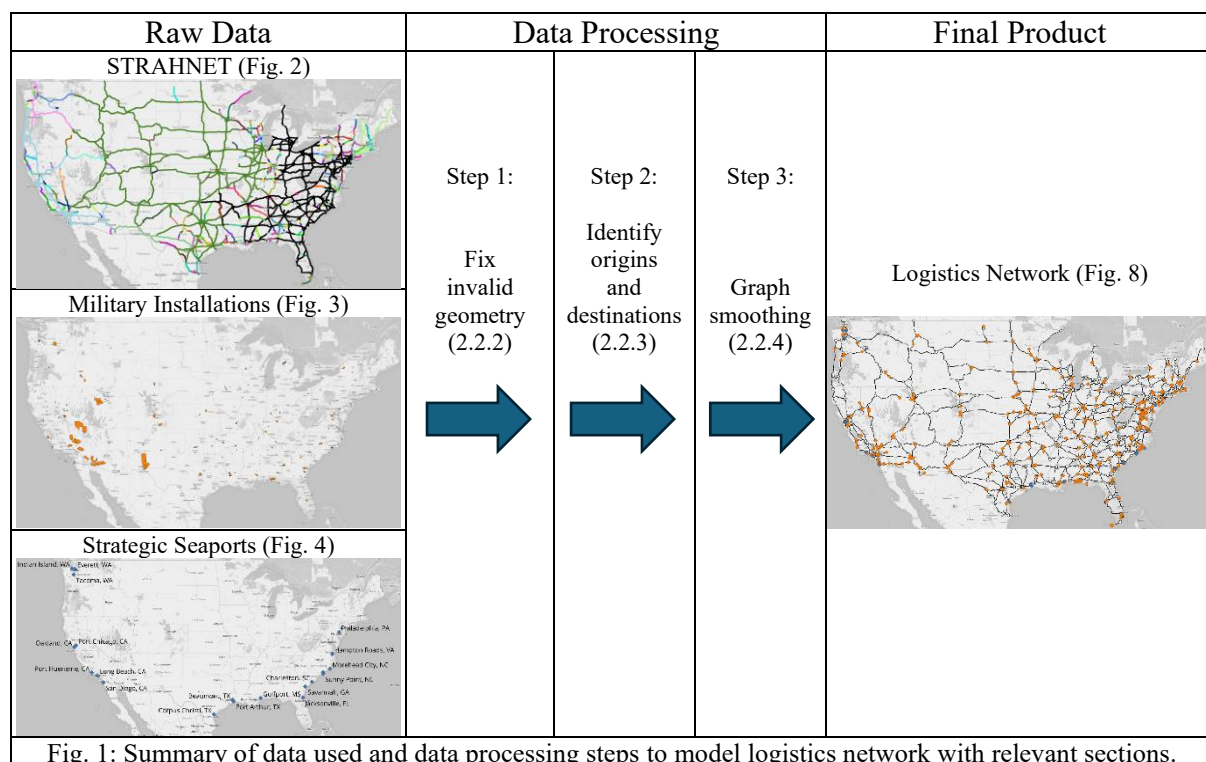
| Raw Data | Data Processing | | | Final Product |
|---|---|---|---|---|
| STRAHNET (Fig. 2) | Step 1: Fix invalid geometry (2.2.2) | Step 2: Identify origins and destinations (2.2.3) | Step 3: Graph smoothing (2.2.4) | Logistics Network (Fig. 8) |
| Military Installations (Fig. 3) | | | | |
| Strategic Seaports (Fig. 4) Indian Island, WA Everett, WA Tacoma, WA Oakland, CA Port Chicago, CA Port Hueneme, CA Long Beach, CA San Diego, CA Corpus Christi, TX Beaumont, TX Port Arthur, TX Gulfport, MS Charleston, SC Savannah, GA Jacksonville, FL Sunny Point, NC Morehead City, NC Hampton Roads, VA Philadelphia, PA | | | | |

Fig. 1: Summary of data used and data processing steps to model logistics network with relevant sections.